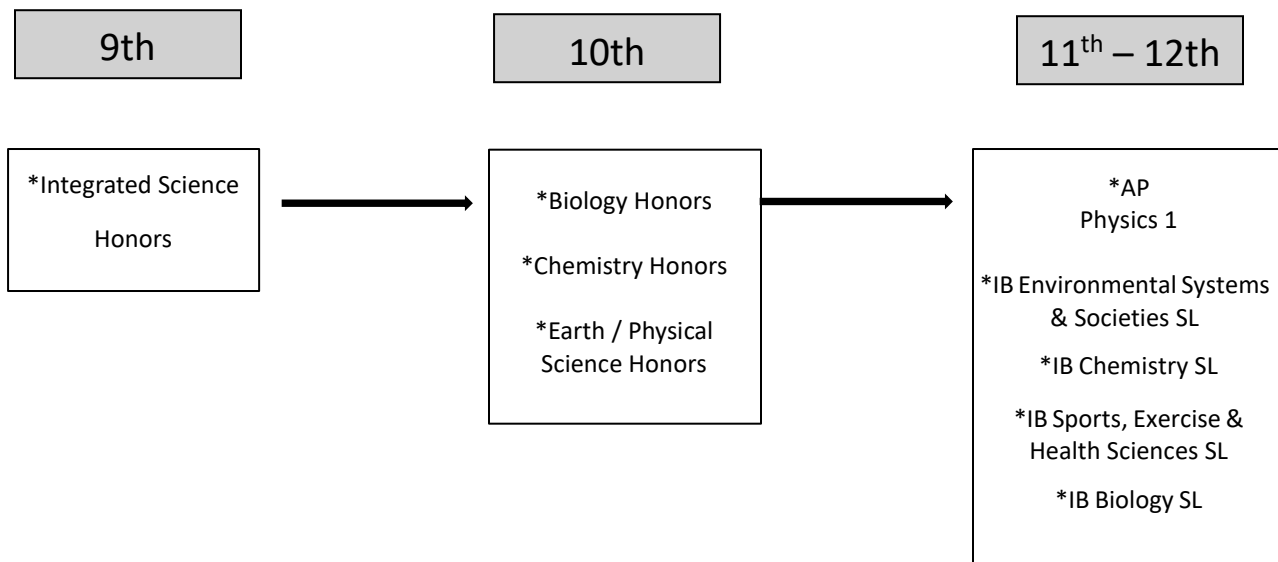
9th

10th

$11^{th}$ – 12th

*Integrated Science Honors

*Biology Honors

*Chemistry Honors

*Earth / Physical Science Honors

*AP Physics 1

*IB Environmental Systems & Societies SL

*IB Chemistry SL

*IB Sports, Exercise & Health Sciences SL

*IB Biology SL